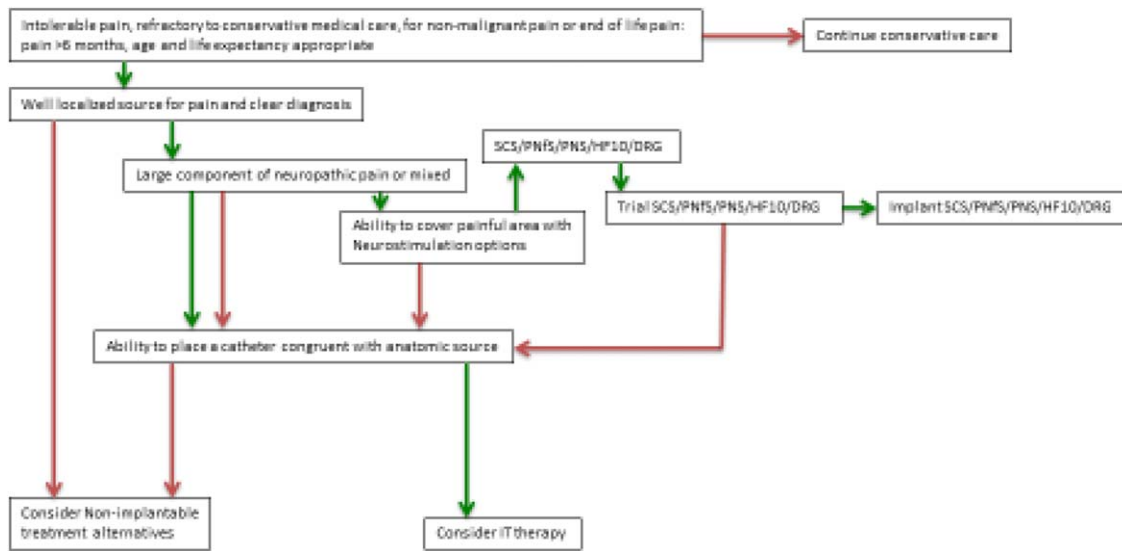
Intolerable pain, refractory to conservative medical care, for non-malignant pain or end of life pain: pain >6 months, age and life expectancy appropriate

Continue conservative care

Well localized source for pain and clear diagnosis

Large component of neuropathic pain or mixed

SCS/PNfS/PNS/HF10/DRG

Ability to cover painful area with Neurostimulation options

Trial SCS/PNfS/PNS/HF10/DRG

Implant SCS/PNfS/PNS/HF10/DRG

Ability to place a catheter congruent with anatomic source

Consider Non-implantable treatment alternatives

Consider IT therapy